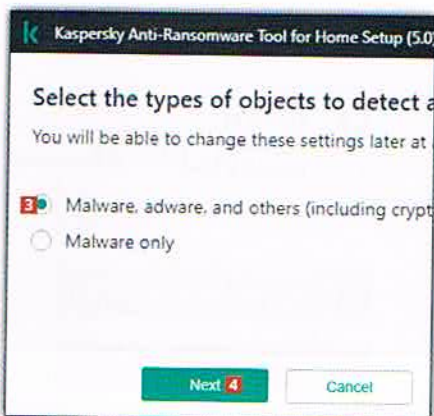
K Kaspersky Anti-Ransomware Tool for Home Setup (5.0

Select the types of objects to detect a

You will be able to change these settings later at

3 Malware, adware, and others (including crypt

Malware only

Next 4

Cancel